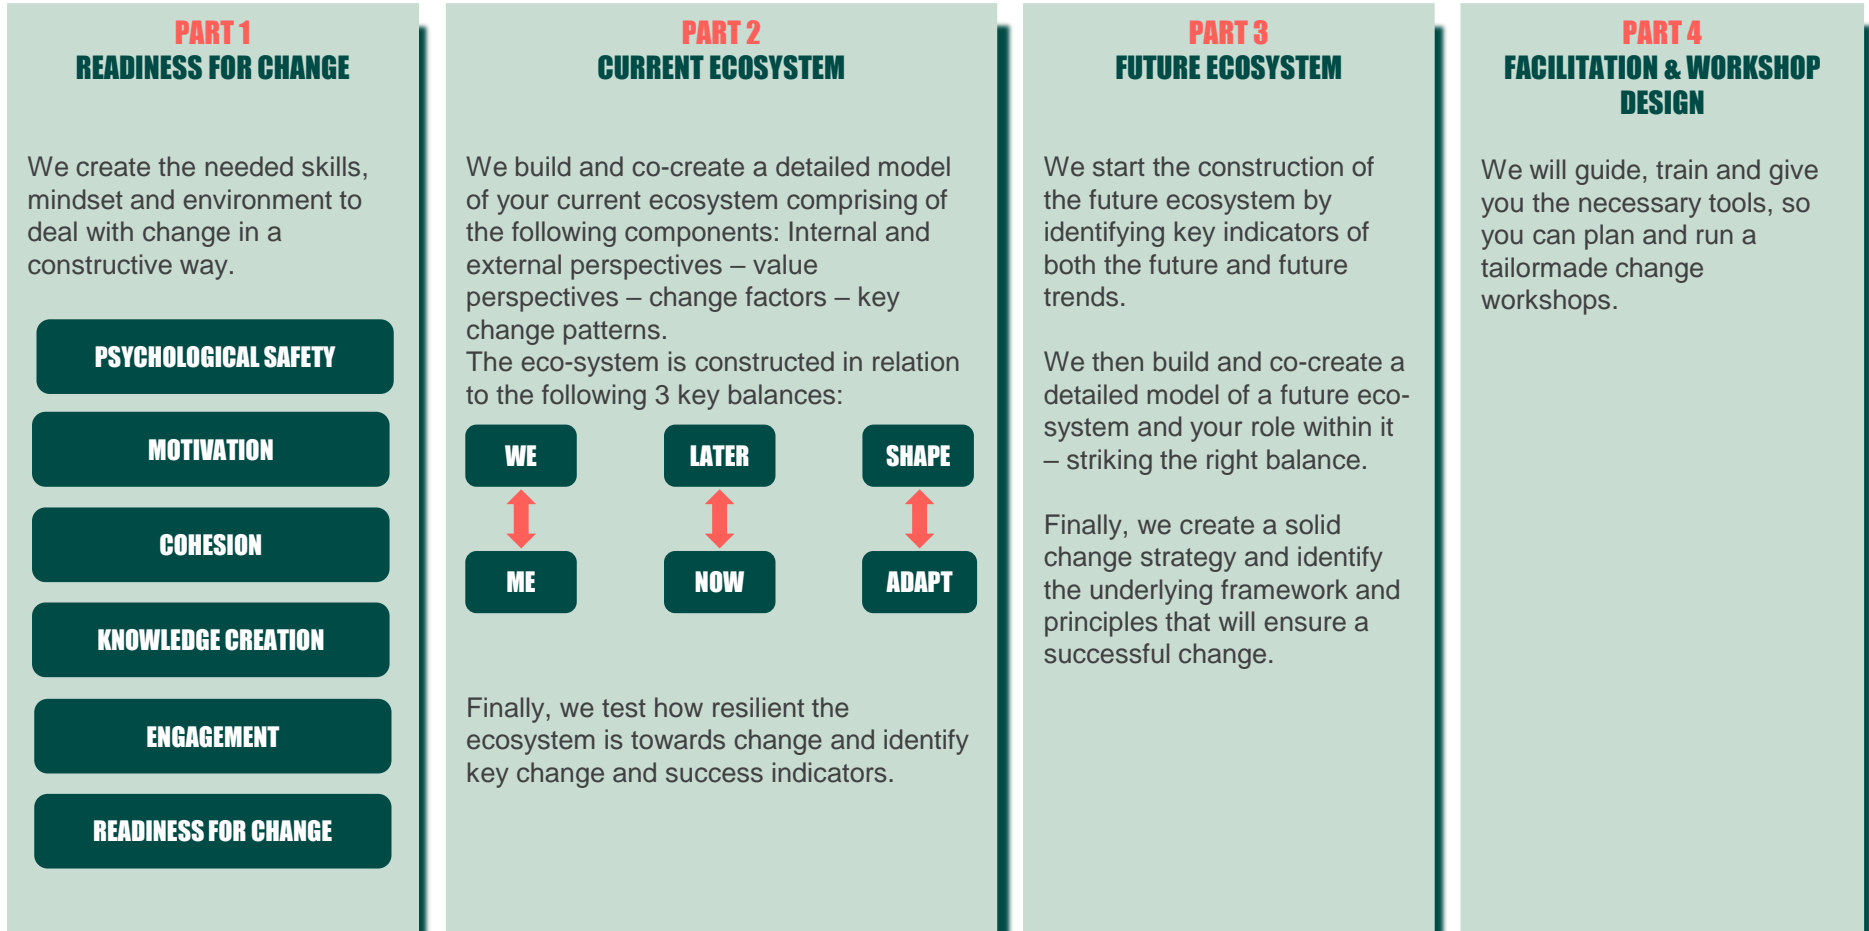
PART 1
READINESS FOR CHANGE

We create the needed skills, mindset and environment to deal with change in a constructive way.

PSYCHOLOGICAL SAFETY

MOTIVATION

COHESION

KNOWLEDGE CREATION

ENGAGEMENT

READINESS FOR CHANGE

PART 2
CURRENT ECOSYSTEM

We build and co-create a detailed model of your current ecosystem comprising of the following components: Internal and external perspectives – value perspectives – change factors – key change patterns.
The eco-system is constructed in relation to the following 3 key balances:

WE
ME

LATER
NOW

SHAPE
ADAPT

Finally, we test how resilient the ecosystem is towards change and identify key change and success indicators.

PART 3
FUTURE ECOSYSTEM

We start the construction of the future ecosystem by identifying key indicators of both the future and future trends.

We then build and co-create a detailed model of a future eco-system and your role within it – striking the right balance.

Finally, we create a solid change strategy and identify the underlying framework and principles that will ensure a successful change.

PART 4
FACILITATION & WORKSHOP DESIGN

We will guide, train and give you the necessary tools, so you can plan and run a tailormade change workshops.